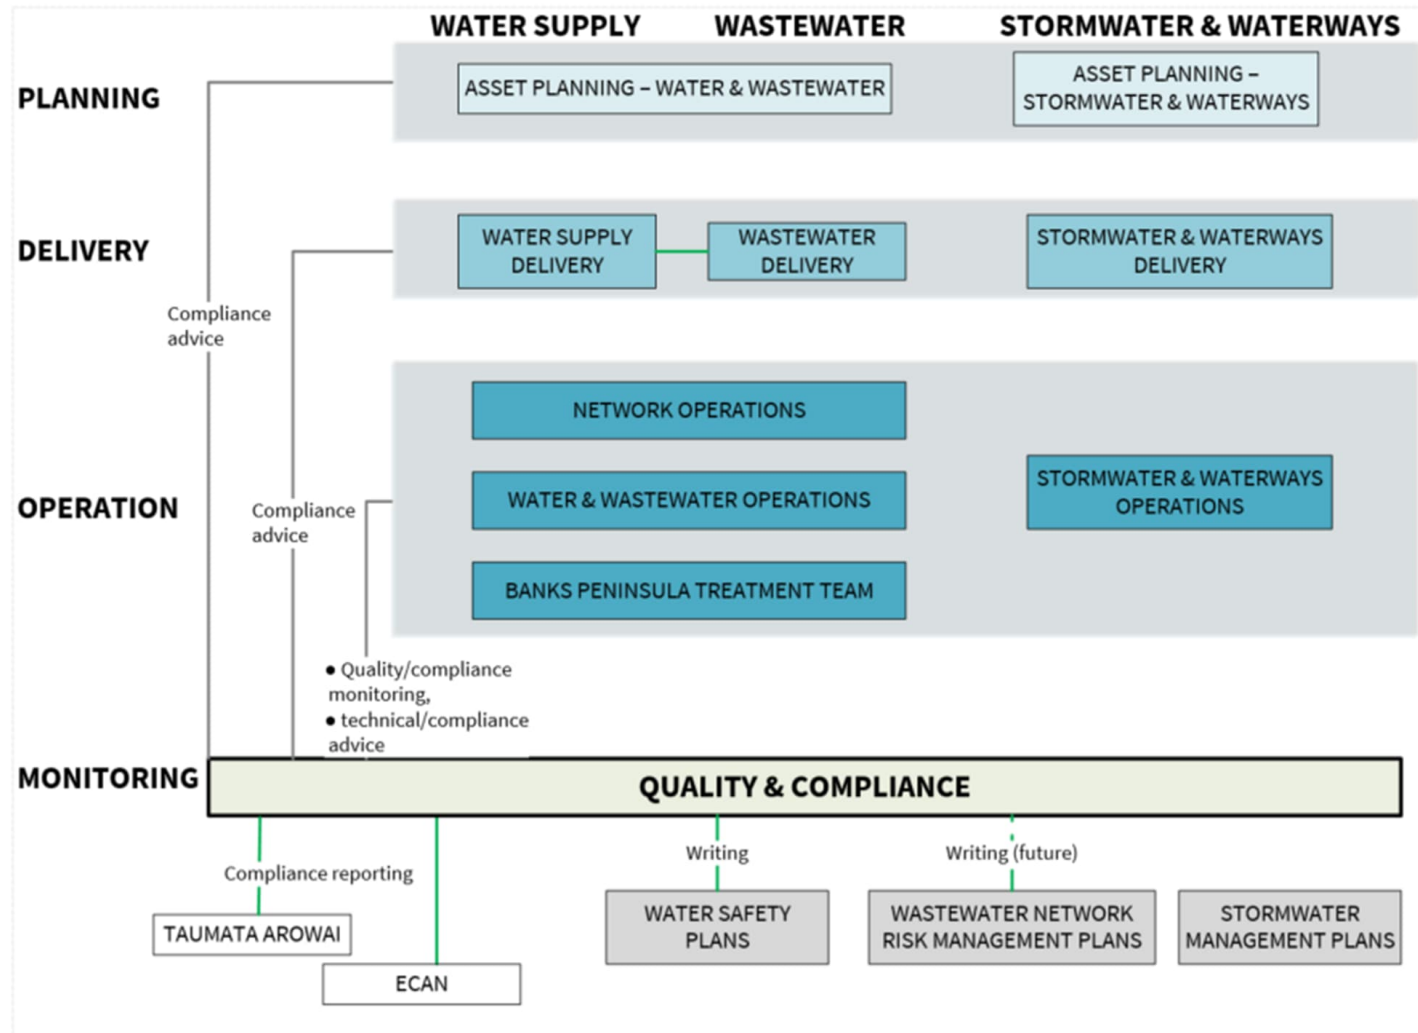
WATER SUPPLY WASTEWATER STORMWATER & WATERWAYS

PLANNING

ASSET PLANNING – WATER & WASTEWATER

ASSET PLANNING – STORMWATER & WATERWAYS

DELIVERY

WATER SUPPLY DELIVERY

WASTEWATER DELIVERY

STORMWATER & WATERWAYS DELIVERY

Compliance advice

OPERATION

Compliance advice

NETWORK OPERATIONS

WATER & WASTEWATER OPERATIONS

BANKS PENINSULA TREATMENT TEAM

STORMWATER & WATERWAYS OPERATIONS

• Quality/compliance monitoring,
• technical/compliance advice

MONITORING

QUALITY & COMPLIANCE

Compliance reporting

TAUMATA AROWAI

ECAN

Writing

WATER SAFETY PLANS

Writing (future)

WASTEWATER NETWORK RISK MANAGEMENT PLANS

STORMWATER MANAGEMENT PLANS